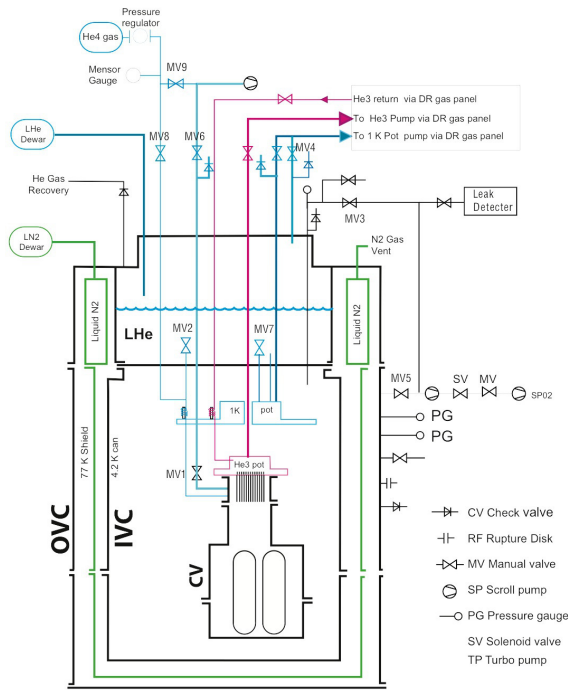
Pressure regulator
He4 gas
Mensor Gauge
MV9
He3 return via DR gas panel
To He3 Pump via DR gas panel
To 1 K Pot pump via DR gas panel
LHe Dewar
MV8
MV6
MV4
He Gas Recovery
MV3
Leak Detecter
LN2 Dewar
N2 Gas Vent
Liquid N2
LHe
Liquid N2
MV2
MV7
MV5
SV
MV
SP02
1K
pot
PG
PG
77 K Shield
4.2 K can
MV1
He3 pot
OVC
IVC
CV
CV Check valve
RF Rupture Disk
MV Manual valve
SP Scroll pump
PG Pressure gauge
SV Solenoid valve
TP Turbo pump